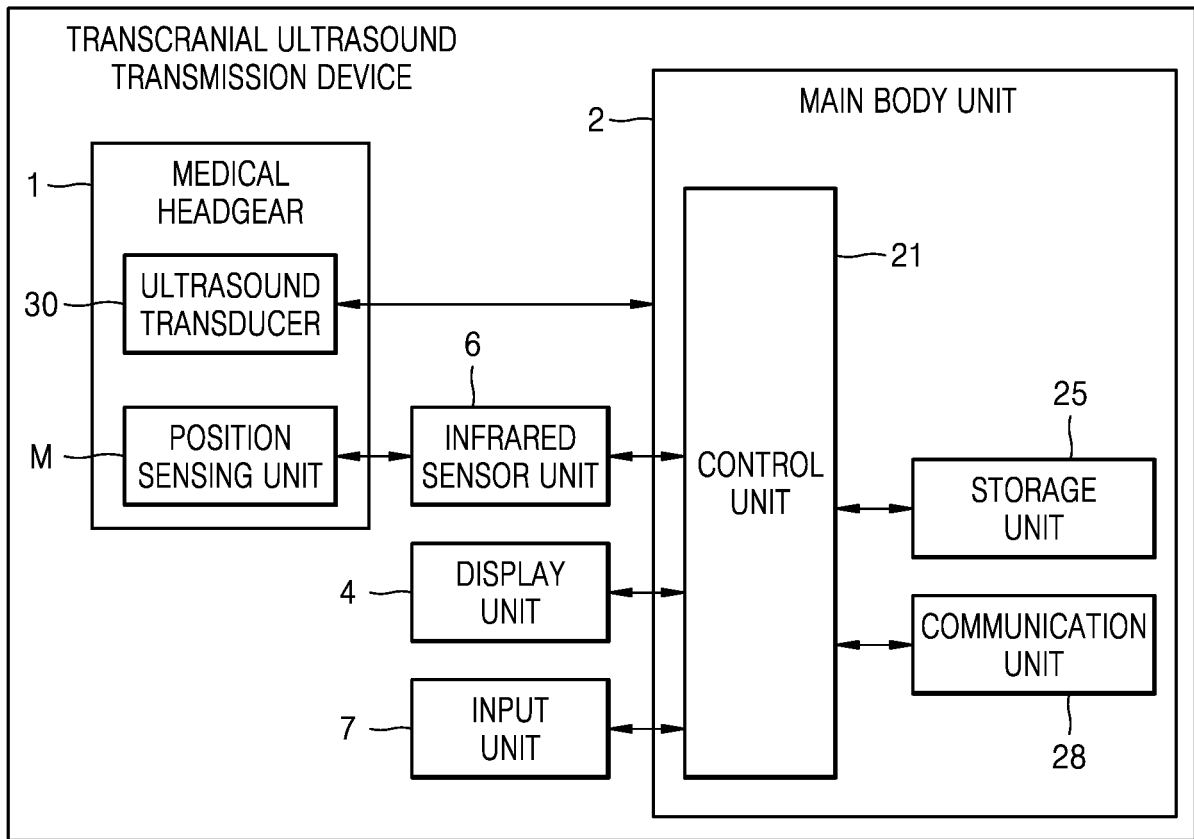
TRANSCRANIAL ULTRASOUND TRANSMISSION DEVICE

2

MAIN BODY UNIT

1

MEDICAL HEADGEAR

21

30

ULTRASOUND TRANSDUCER

6

25

M

POSITION SENSING UNIT

INFRARED SENSOR UNIT

CONTROL UNIT

STORAGE UNIT

4

DISPLAY UNIT

COMMUNICATION UNIT

7

INPUT UNIT

28